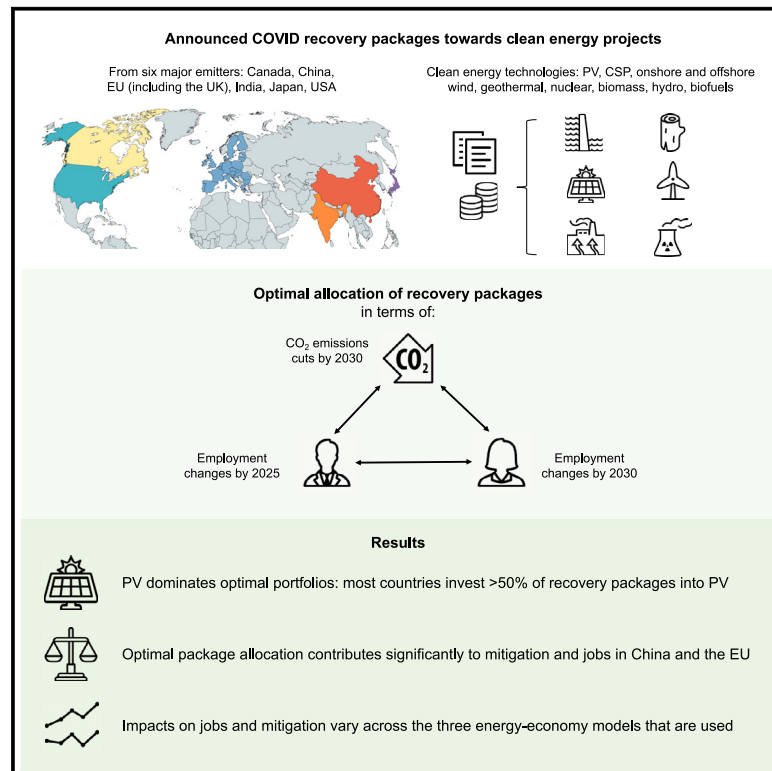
Announced COVID recovery packages towards clean energy projects

From six major emitters: Canada, China, EU (including the UK), India, Japan, USA

Clean energy technologies: PV, CSP, onshore and offshore wind, geothermal, nuclear, biomass, hydro, biofuels

Optimal allocation of recovery packages
in terms of:

$CO_2$ emissions cuts by 2030

$CO_2$

Employment changes by 2025

Employment changes by 2030

Results

PV dominates optimal portfolios: most countries invest >50% of recovery packages into PV

Optimal package allocation contributes significantly to mitigation and jobs in China and the EU

Impacts on jobs and mitigation vary across the three energy-economy models that are used